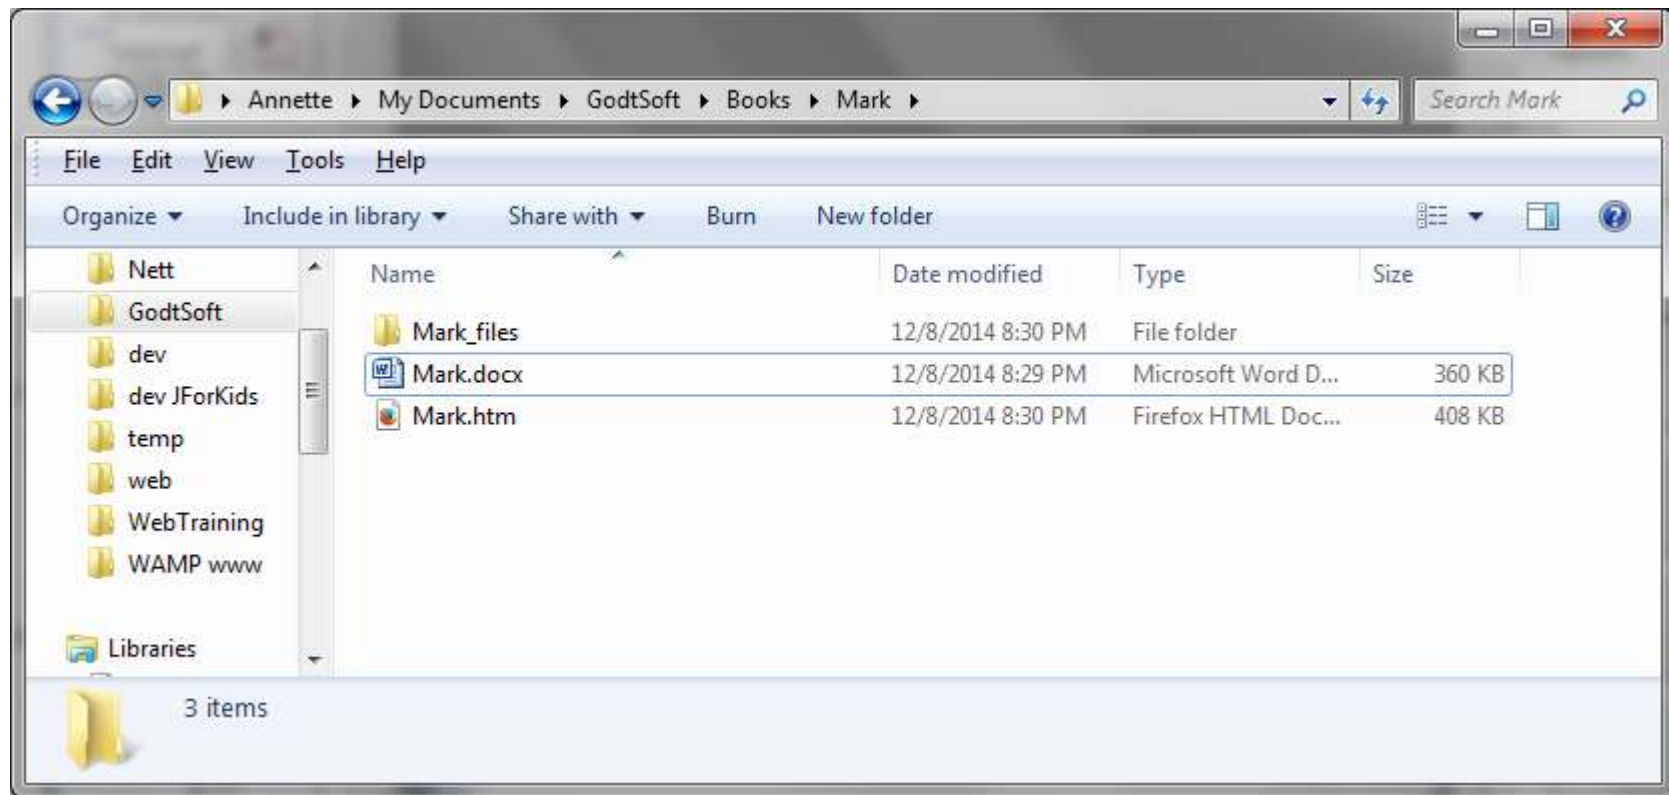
Annette ▸ My Documents ▸ GodtSoft ▸ Books ▸ Mark ▸

Search Mark

File Edit View Tools Help

Organize ▾ Include in library ▾ Share with ▾ Burn New folder

Nett
GodtSoft
dev
dev JForKids
temp
web
WebTraining
WAMP www
Libraries

| Name | Date modified | Type | Size |
|---|---|---|---|
| Mark_files | 12/8/2014 8:30 PM | File folder | |
| Mark.docx | 12/8/2014 8:29 PM | Microsoft Word D... | 360 KB |
| Mark.htm | 12/8/2014 8:30 PM | Firefox HTML Doc... | 408 KB |

3 items